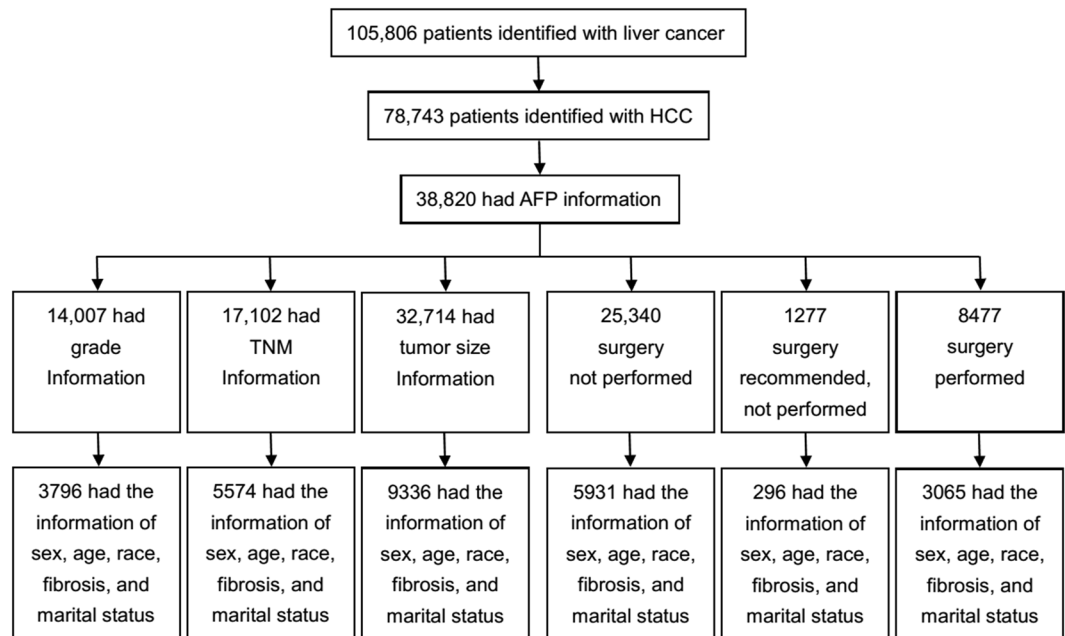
105,806 patients identified with liver cancer

78,743 patients identified with HCC

38,820 had AFP information

14,007 had grade Information

17,102 had TNM Information

32,714 had tumor size Information

25,340 surgery not performed

1277 surgery recommended, not performed

8477 surgery performed

3796 had the information of sex, age, race, fibrosis, and marital status

5574 had the information of sex, age, race, fibrosis, and marital status

9336 had the information of sex, age, race, fibrosis, and marital status

5931 had the information of sex, age, race, fibrosis, and marital status

296 had the information of sex, age, race, fibrosis, and marital status

3065 had the information of sex, age, race, fibrosis, and marital status